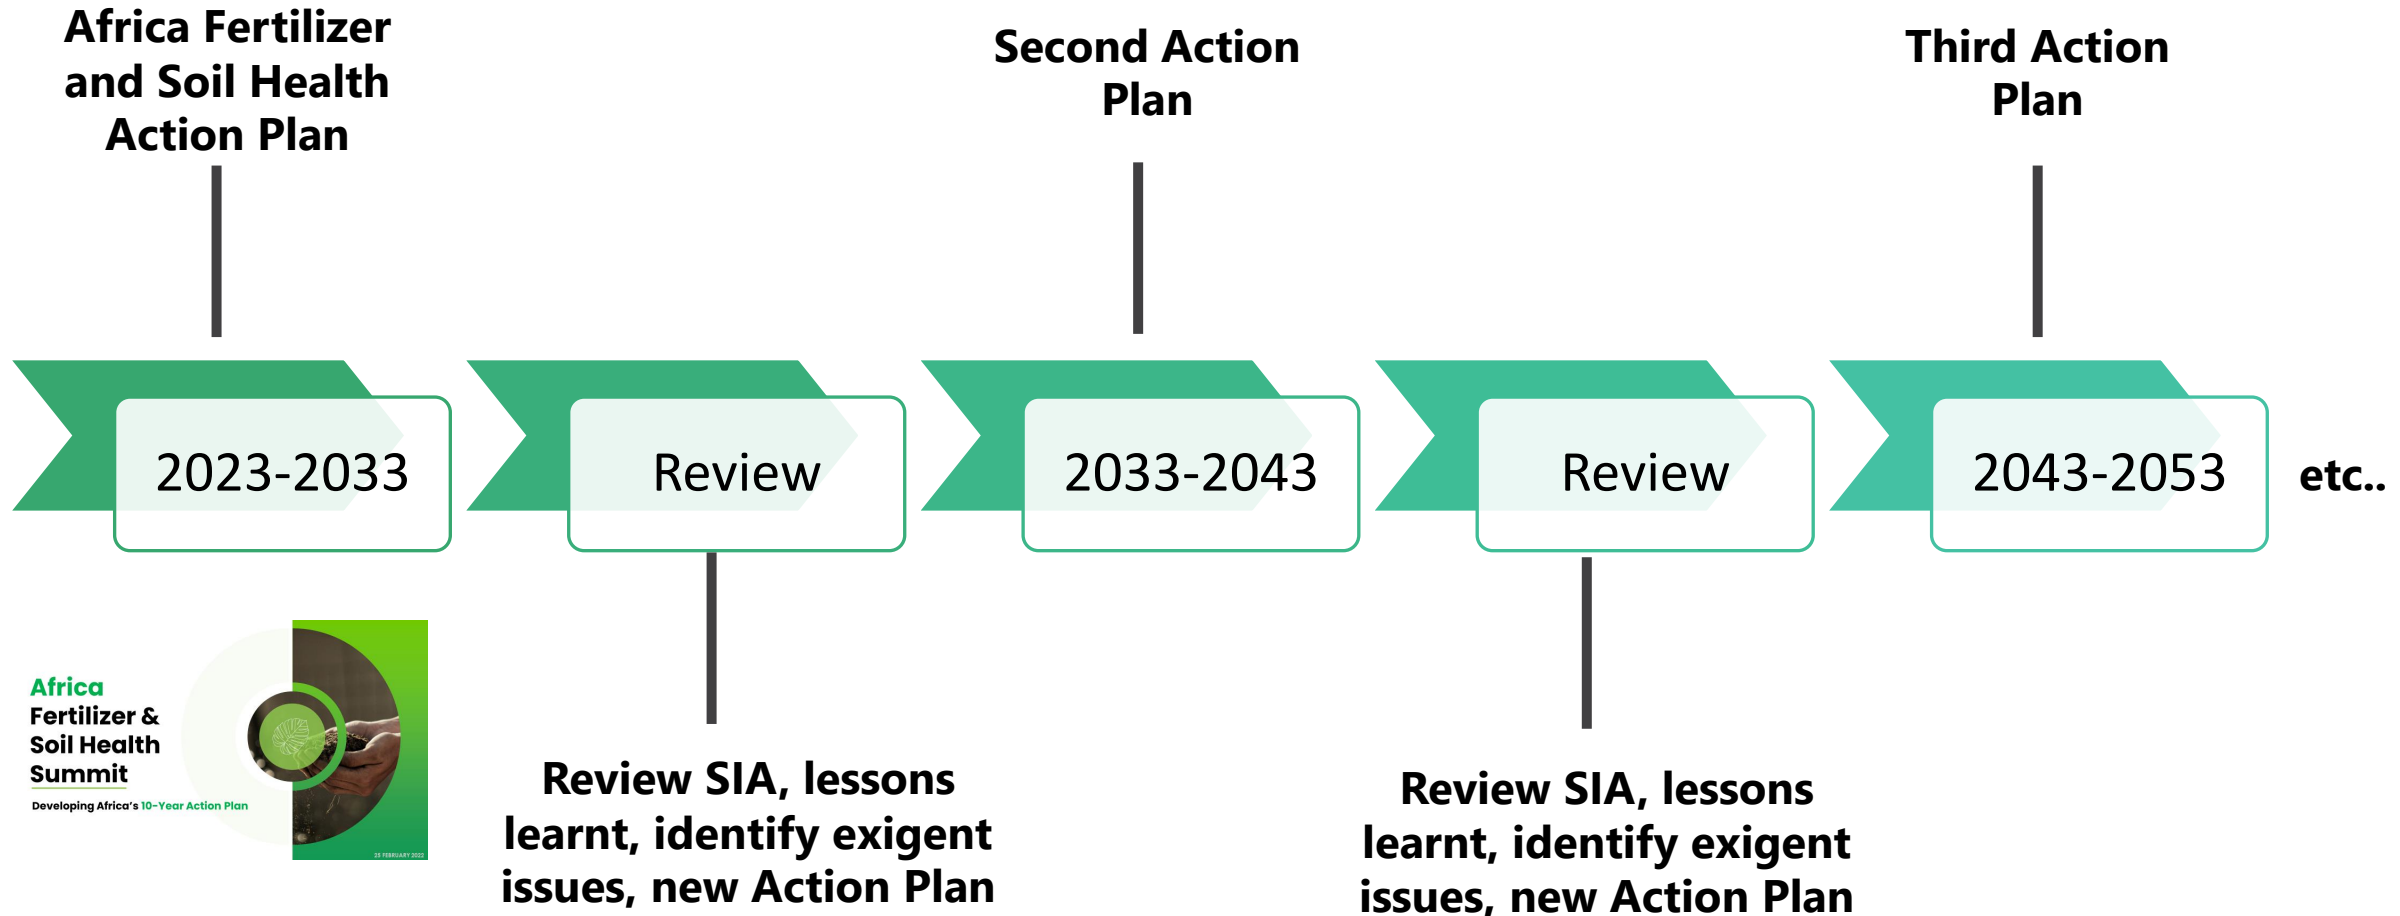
Africa Fertilizer and Soil Health Action Plan

Second Action Plan

Third Action Plan

2023-2033

Review

2033-2043

Review

2043-2053

etc..

Africa Fertilizer & Soil Health Summit
Developing Africa's 10-Year Action Plan

25 FEBRUARY 2022

Review SIA, lessons learnt, identify exigent issues, new Action Plan

Review SIA, lessons learnt, identify exigent issues, new Action Plan